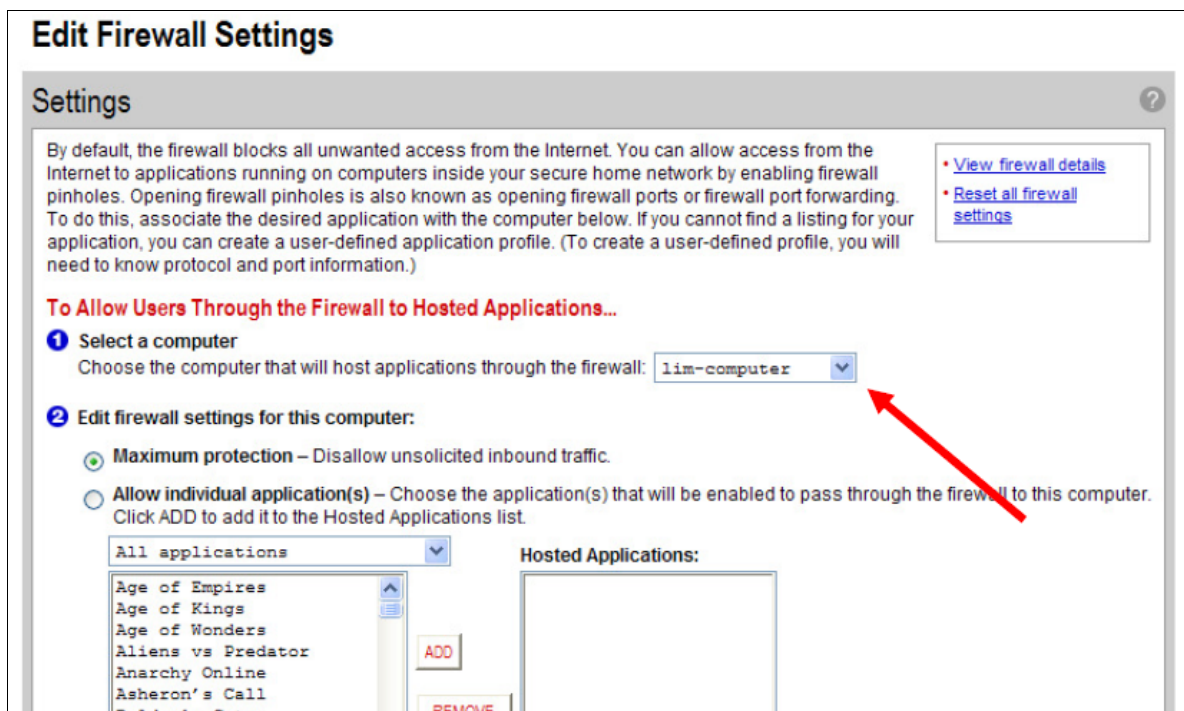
Edit Firewall Settings

Settings

?

By default, the firewall blocks all unwanted access from the Internet. You can allow access from the Internet to applications running on computers inside your secure home network by enabling firewall pinholes. Opening firewall pinholes is also known as opening firewall ports or firewall port forwarding. To do this, associate the desired application with the computer below. If you cannot find a listing for your application, you can create a user-defined application profile. (To create a user-defined profile, you will need to know protocol and port information.)

• View firewall details
• Reset all firewall settings

To Allow Users Through the Firewall to Hosted Applications...

1 Select a computer
Choose the computer that will host applications through the firewall: lim-computer

2 Edit firewall settings for this computer:

Maximum protection – Disallow unsolicited inbound traffic.

Allow individual application(s) – Choose the application(s) that will be enabled to pass through the firewall to this computer. Click ADD to add it to the Hosted Applications list.

All applications

Age of Empires
Age of Kings
Age of Wonders
Aliens vs Predator
Anarchy Online
Asheron's Call
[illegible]

ADD

REMOVE

Hosted Applications: